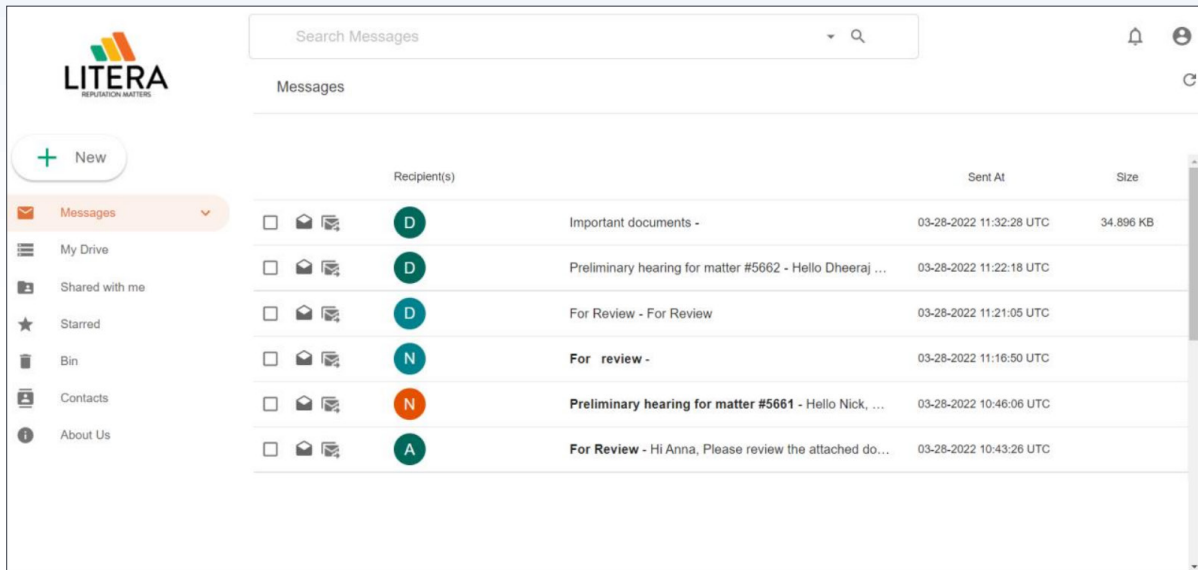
LITERA
REPUTATION MATTERS

Search Messages

Messages

New

Messages
My Drive
Shared with me
Starred
Bin
Contacts
About Us

| | Recipient(s) | | Sent At | Size |
|---|---|---|---|---|
| | D | Important documents - | 03-28-2022 11:32:28 UTC | 34.896 KB |
| | D | Preliminary hearing for matter #5662 - Hello Dheeraj ... | 03-28-2022 11:22:18 UTC | |
| | D | For Review - For Review | 03-28-2022 11:21:05 UTC | |
| | N | For review - | 03-28-2022 11:16:50 UTC | |
| | N | Preliminary hearing for matter #5661 - Hello Nick, ... | 03-28-2022 10:46:06 UTC | |
| | A | For Review - Hi Anna, Please review the attached do... | 03-28-2022 10:43:26 UTC | |